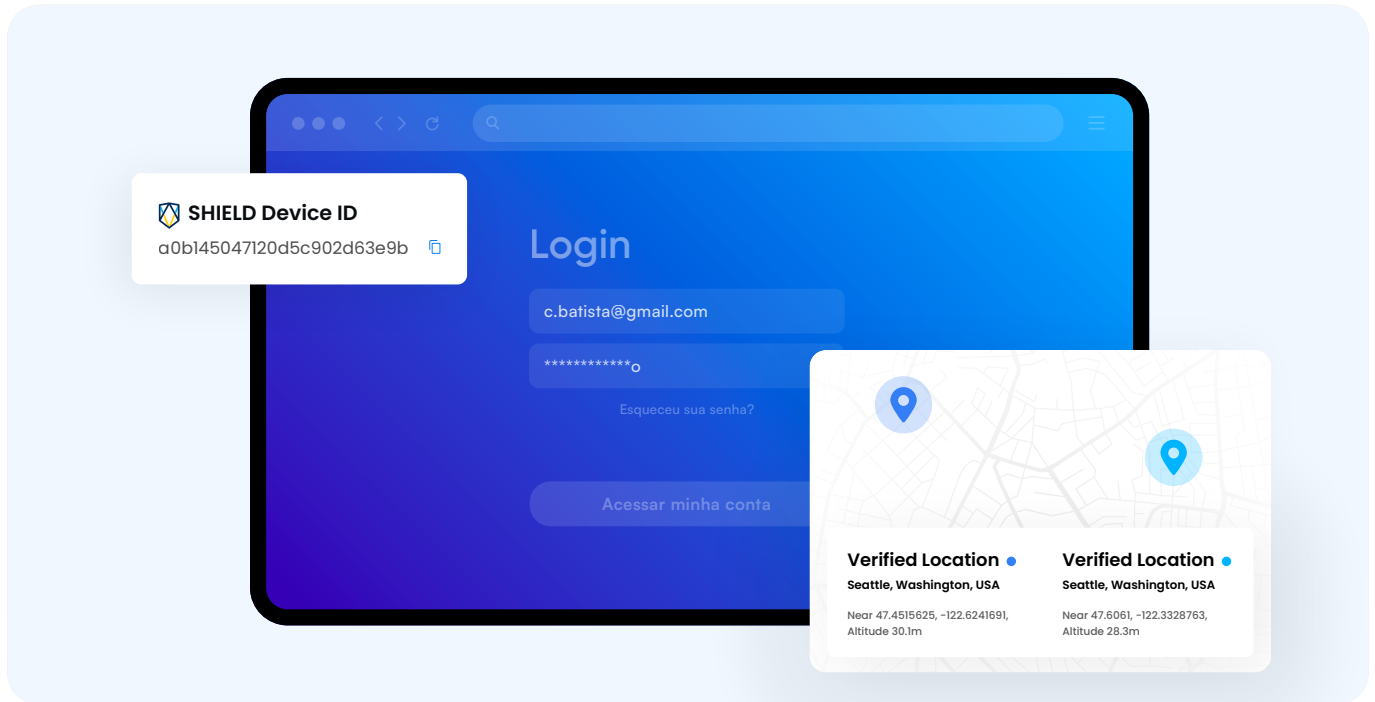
SHIELD Device ID
a0b145047120d5c902d63e9b

Login

c.batista@gmail.com

************

Esqueceu sua senha?

Acessar minha conta

Verified Location
Seattle, Washington, USA
Near 47.4515625, -122.6241691, Altitude 30.1m

Verified Location
Seattle, Washington, USA
Near 47.6061, -122.3328763, Altitude 28.3m